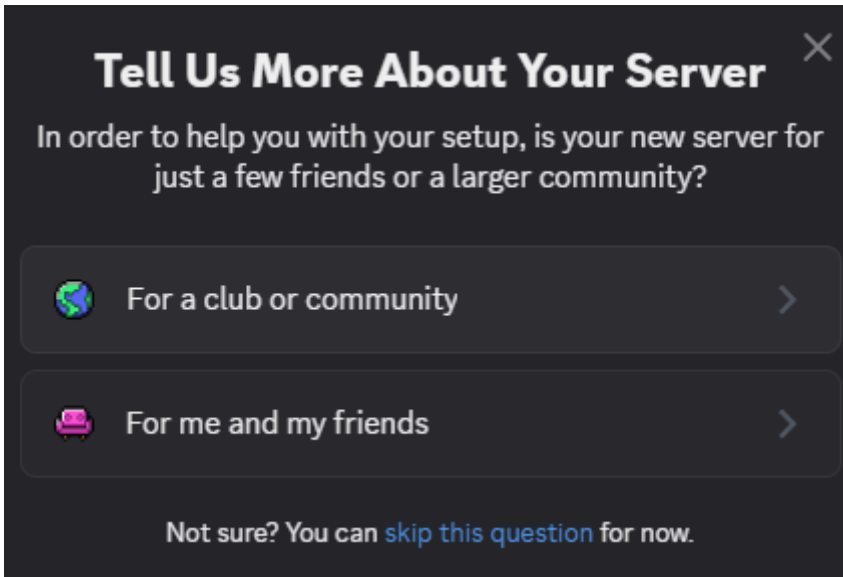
Tell Us More About Your Server

In order to help you with your setup, is your new server for just a few friends or a larger community?

For a club or community

For me and my friends

Not sure? You can skip this question for now.